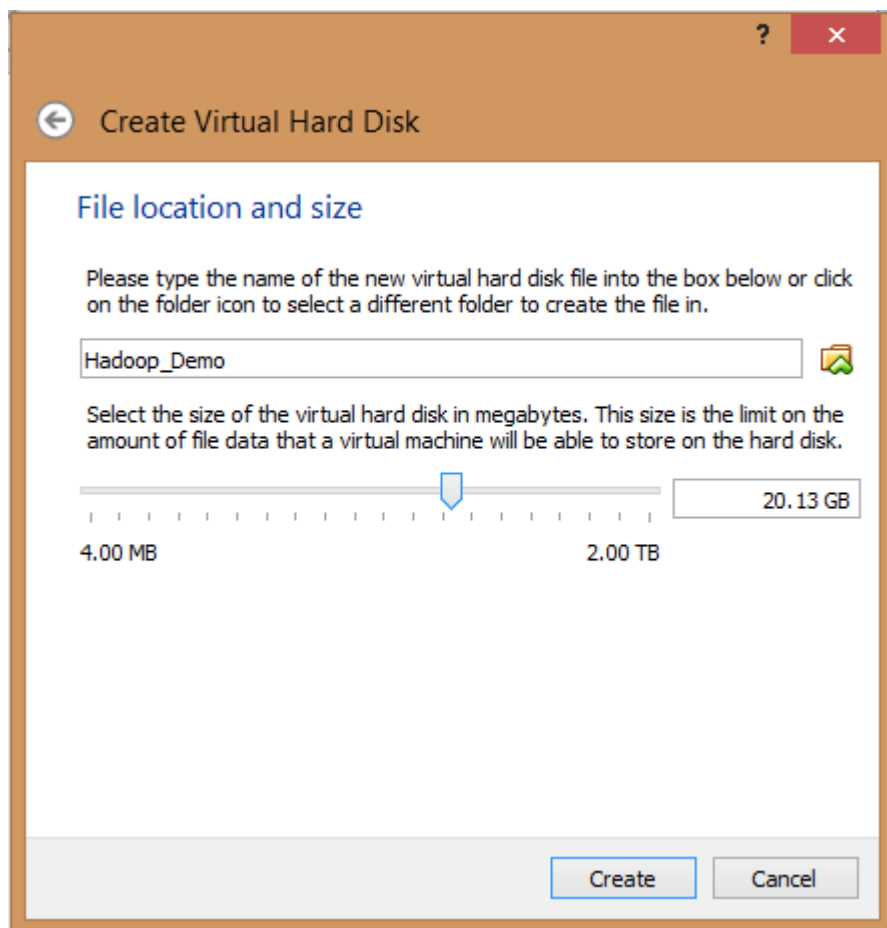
?

Create Virtual Hard Disk

File location and size

Please type the name of the new virtual hard disk file into the box below or click on the folder icon to select a different folder to create the file in.

Hadoop_Demo

Select the size of the virtual hard disk in megabytes. This size is the limit on the amount of file data that a virtual machine will be able to store on the hard disk.

20.13 GB

4.00 MB

2.00 TB

Create

Cancel